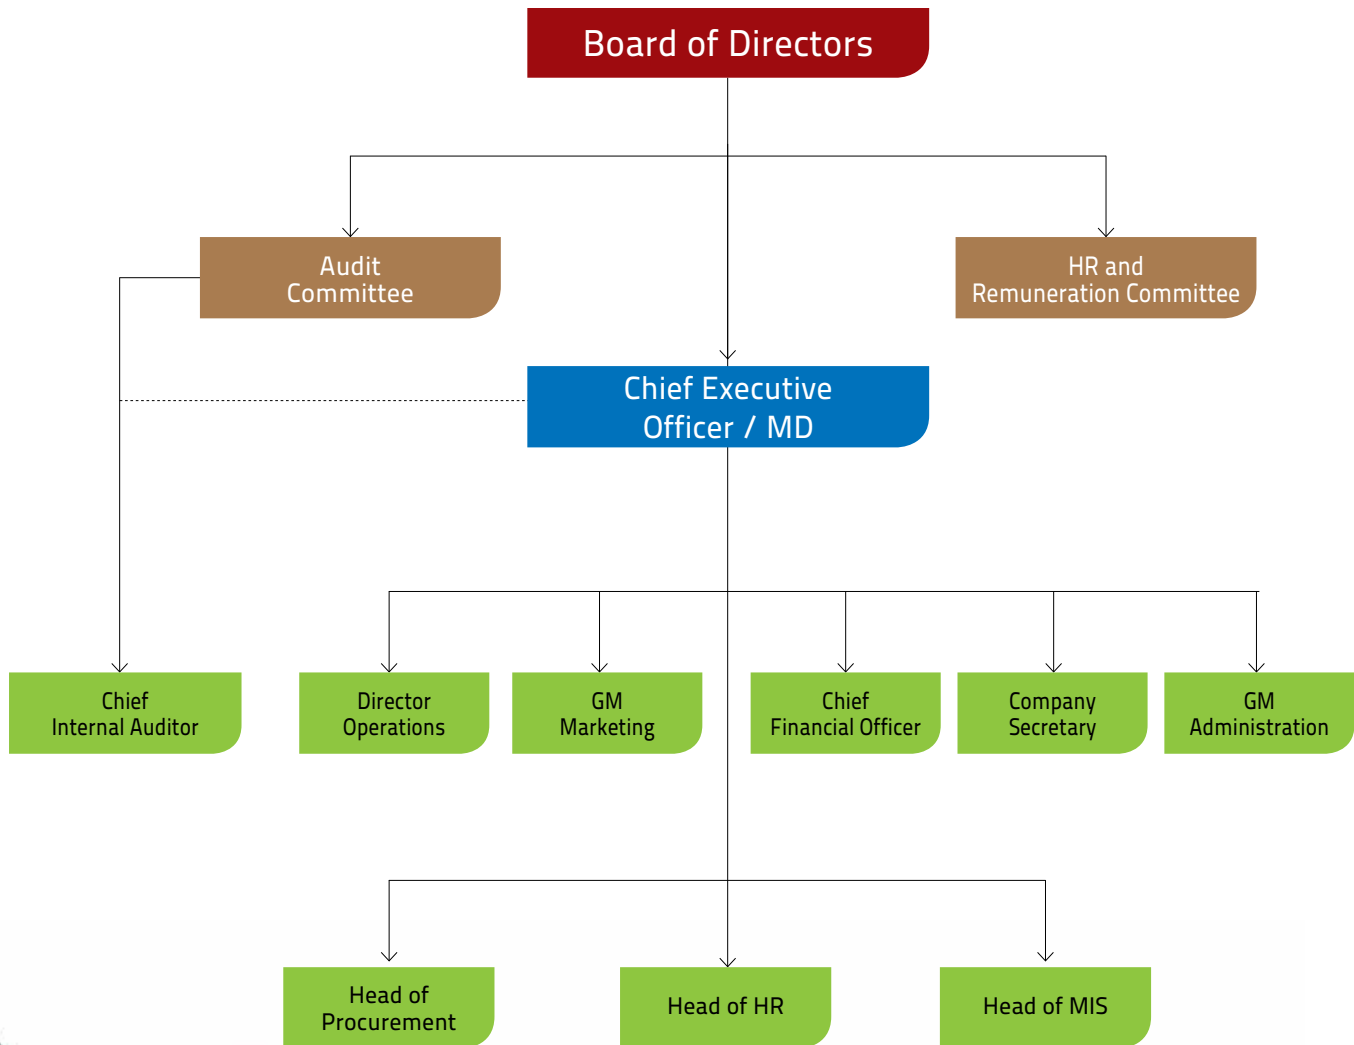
Board of Directors

Audit Committee

HR and Remuneration Committee

Chief Executive Officer / MD

Chief Internal Auditor

Director Operations

GM Marketing

Chief Financial Officer

Company Secretary

GM Administration

Head of Procurement

Head of HR

Head of MIS